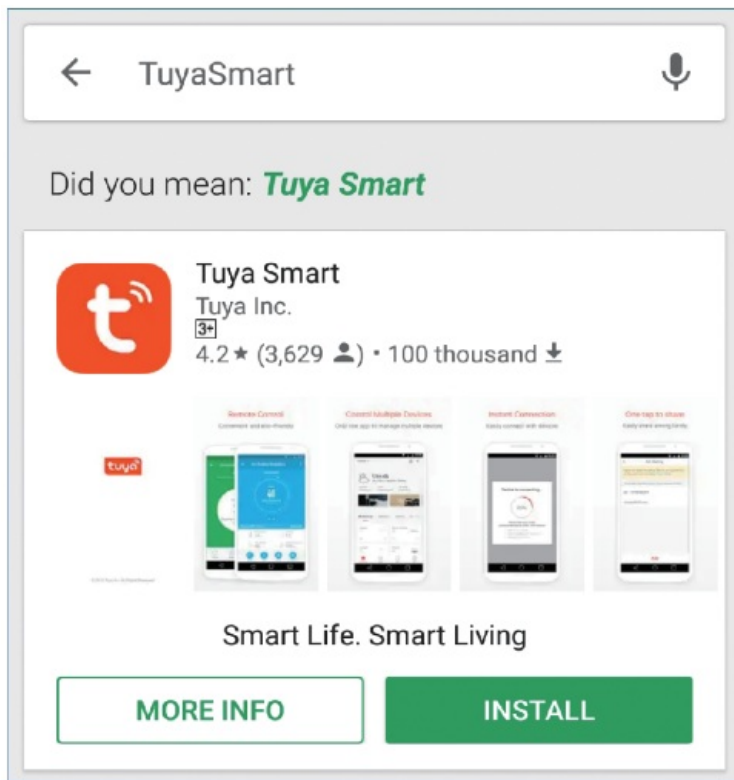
TuyaSmart

Did you mean: *Tuya Smart*

Tuya Smart
Tuya Inc.
3+
4.2★ (3,629) • 100 thousand

tuya

Remote Control

Control Multiple Devices

Instant Connection

One tap to share

Smart Life. Smart Living

MORE INFO

INSTALL